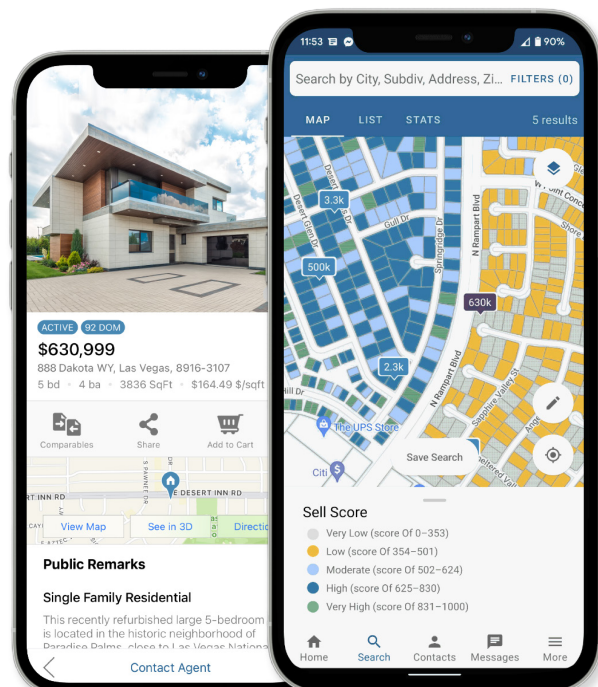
ACTIVE 92 DOM

$630,999

888 Dakota WY, Las Vegas, 8916-3107

5 bd • 4 ba • 3836 SqFt • $164.49 $/sqft

Comparables

Share

Add to Cart

E DESERT INN RD

S PAWNEE DR

E DESERT INN RD

View Map

See in 3D

Directi

Public Remarks

Single Family Residential

This recently refurbished large 5-bedroom is located in the historic neighborhood of Paradise Palms, close to Las Vegas Nationa

Contact Agent

11:53

90%

Search by City, Subdiv, Address, Zi...

FILTERS (0)

MAP

LIST

STATS

5 results

3.3k

500k

630k

2.3k

Desert Green Dr

Gull Dr

Springridge Dr

N Rampart Blvd

N Rampart Blvd

W Point Conc

Shore

Sapphire Valley St

Sheltered Rea

The UPS Store

Citi

Save Search

Sell Score

Very Low (score Of 0–353)

Low (score Of 354–501)

Moderate (score Of 502–624)

High (score Of 625–830)

Very High (score Of 831–1000)

Home

Search

Contacts

Messages

More